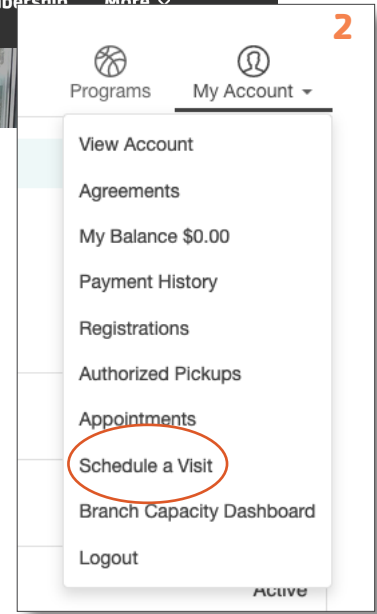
bership More

2

Programs

My Account

View Account

Agreements

My Balance $0.00

Payment History

Registrations

Authorized Pickups

Appointments

Schedule a Visit

Branch Capacity Dashboard

Logout

Active